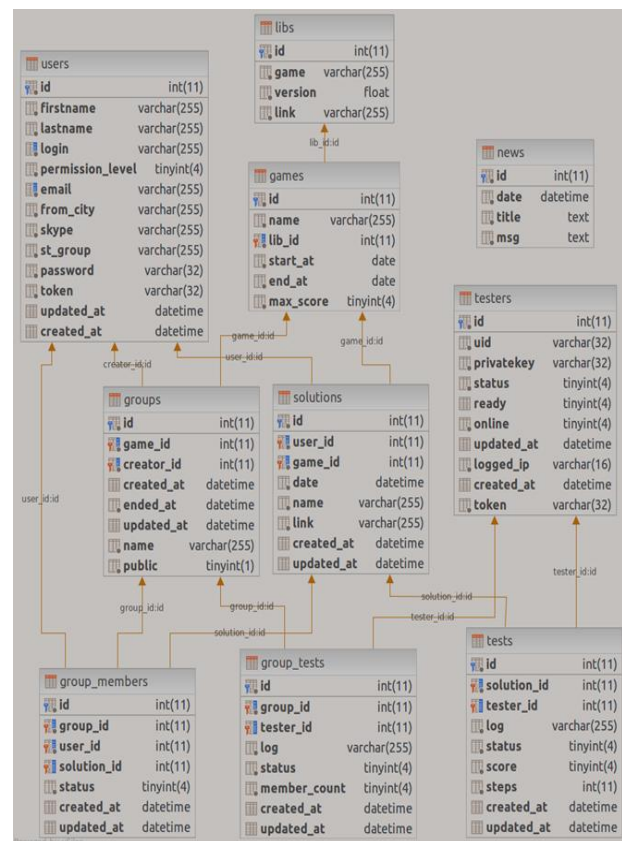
libs

| id | int(11) |
|---|---|
| game | varchar(255) |
| version | float |
| link | varchar(255) |

lib_id:id

users

| id | int(11) |
|---|---|
| firstname | varchar(255) |
| lastname | varchar(255) |
| login | varchar(255) |
| permission_level | tinyint(4) |
| email | varchar(255) |
| from_city | varchar(255) |
| skype | varchar(255) |
| st_group | varchar(255) |
| password | varchar(32) |
| token | varchar(32) |
| updated_at | datetime |
| created_at | datetime |

games

| id | int(11) |
|---|---|
| name | varchar(255) |
| lib_id | int(11) |
| start_at | date |
| end_at | date |
| max_score | tinyint(4) |

news

| id | int(11) |
|---|---|
| date | datetime |
| title | text |
| msg | text |

testers

| id | int(11) |
|---|---|
| uid | varchar(32) |
| privatekey | varchar(32) |
| status | tinyint(4) |
| ready | tinyint(4) |
| online | tinyint(4) |
| updated_at | datetime |
| logged_ip | varchar(16) |
| created_at | datetime |
| token | varchar(32) |

game_id:id
user_id:id
creater_id:id
game_id:id

groups

| id | int(11) |
|---|---|
| game_id | int(11) |
| creator_id | int(11) |
| created_at | datetime |
| ended_at | datetime |
| updated_at | datetime |
| name | varchar(255) |
| public | tinyint(1) |

solutions

| id | int(11) |
|---|---|
| user_id | int(11) |
| game_id | int(11) |
| date | datetime |
| name | varchar(255) |
| link | varchar(255) |
| created_at | datetime |
| updated_at | datetime |

user_id:id
group_id:id
group_id:id
solution_id:id
solution_id:id
tester_id:id
tester_id:id

group_members

| id | int(11) |
|---|---|
| group_id | int(11) |
| user_id | int(11) |
| solution_id | int(11) |
| status | tinyint(4) |
| created_at | datetime |
| updated_at | datetime |

group_tests

| id | int(11) |
|---|---|
| group_id | int(11) |
| tester_id | int(11) |
| log | varchar(255) |
| status | tinyint(4) |
| member_count | tinyint(4) |
| created_at | datetime |
| updated_at | datetime |

tests

| id | int(11) |
|---|---|
| solution_id | int(11) |
| tester_id | int(11) |
| log | varchar(255) |
| status | tinyint(4) |
| score | tinyint(4) |
| steps | int(11) |
| created_at | datetime |
| updated_at | datetime |